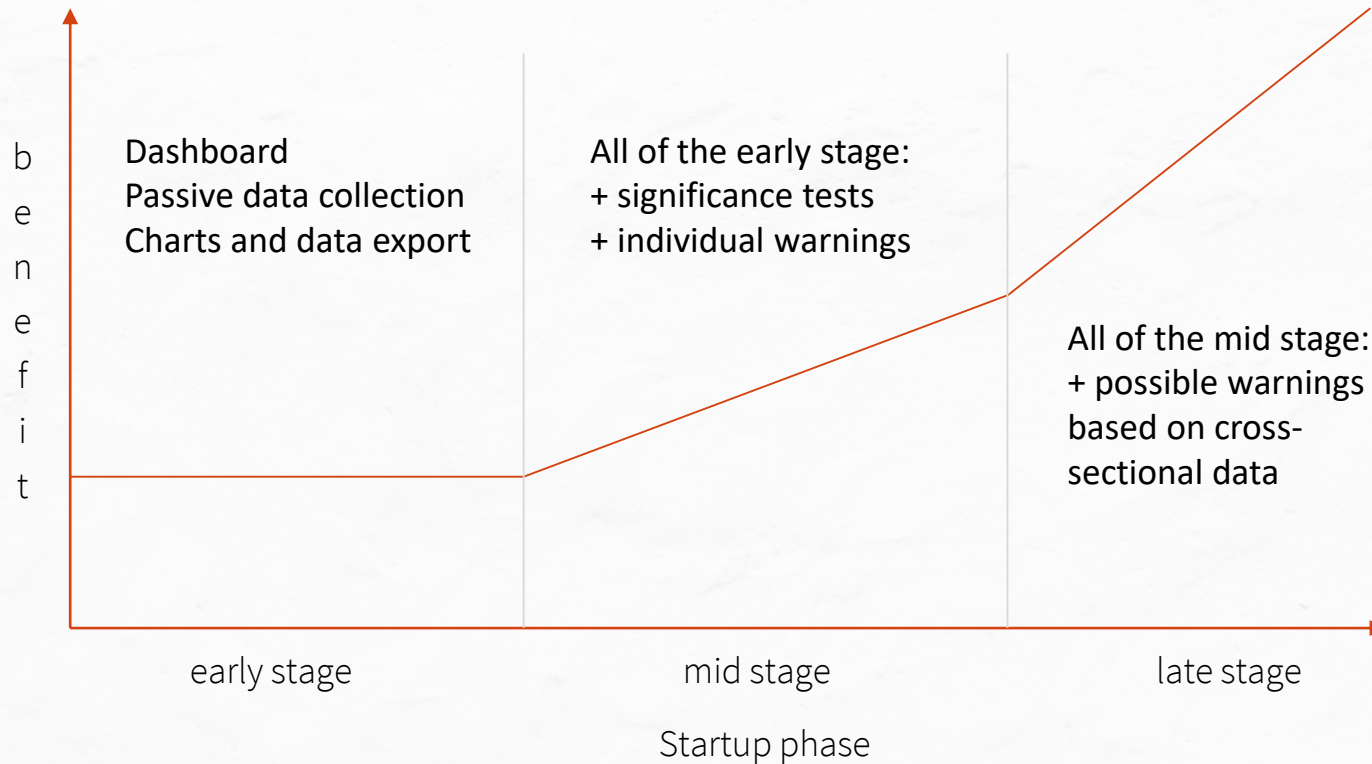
b
e
n
e
f
i
t

Dashboard
Passive data collection
Charts and data export

All of the early stage:
+ significance tests
+ individual warnings

All of the mid stage:
+ possible warnings based on cross-sectional data

early stage

mid stage

late stage

Startup phase